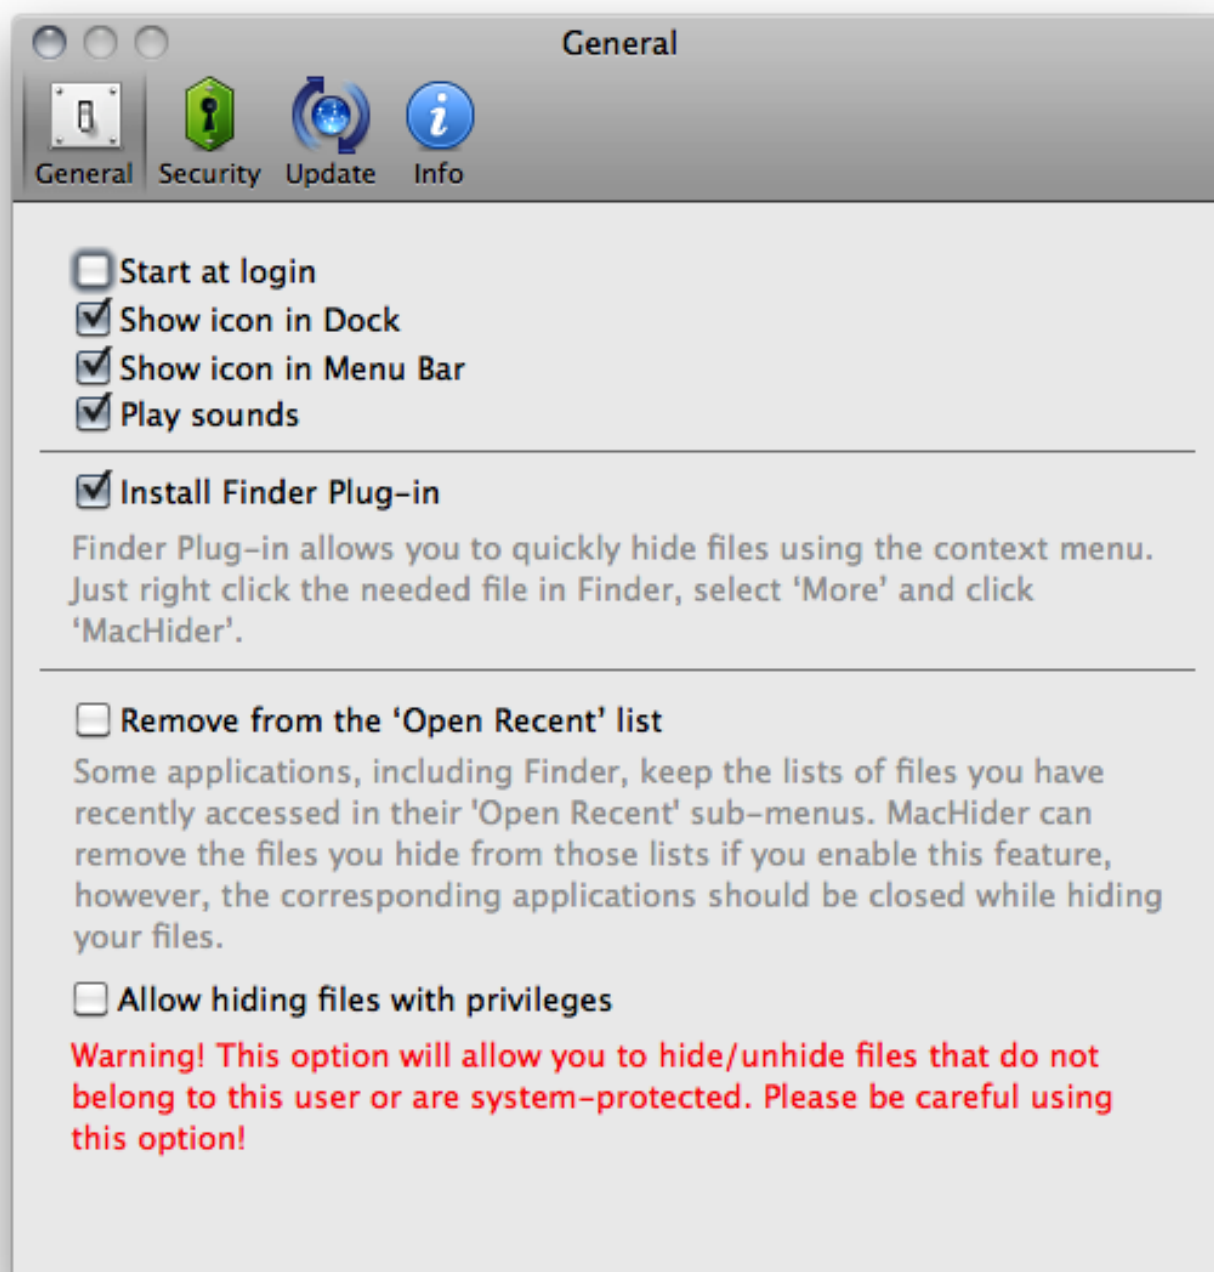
General

General Security Update Info

Start at login
Show icon in Dock
Show icon in Menu Bar
Play sounds

Install Finder Plug-in

Finder Plug-in allows you to quickly hide files using the context menu. Just right click the needed file in Finder, select ‘More’ and click ‘MacHider’.

Remove from the ‘Open Recent’ list

Some applications, including Finder, keep the lists of files you have recently accessed in their 'Open Recent' sub-menus. MacHider can remove the files you hide from those lists if you enable this feature, however, the corresponding applications should be closed while hiding your files.

Allow hiding files with privileges

Warning! This option will allow you to hide/unhide files that do not belong to this user or are system-protected. Please be careful using this option!